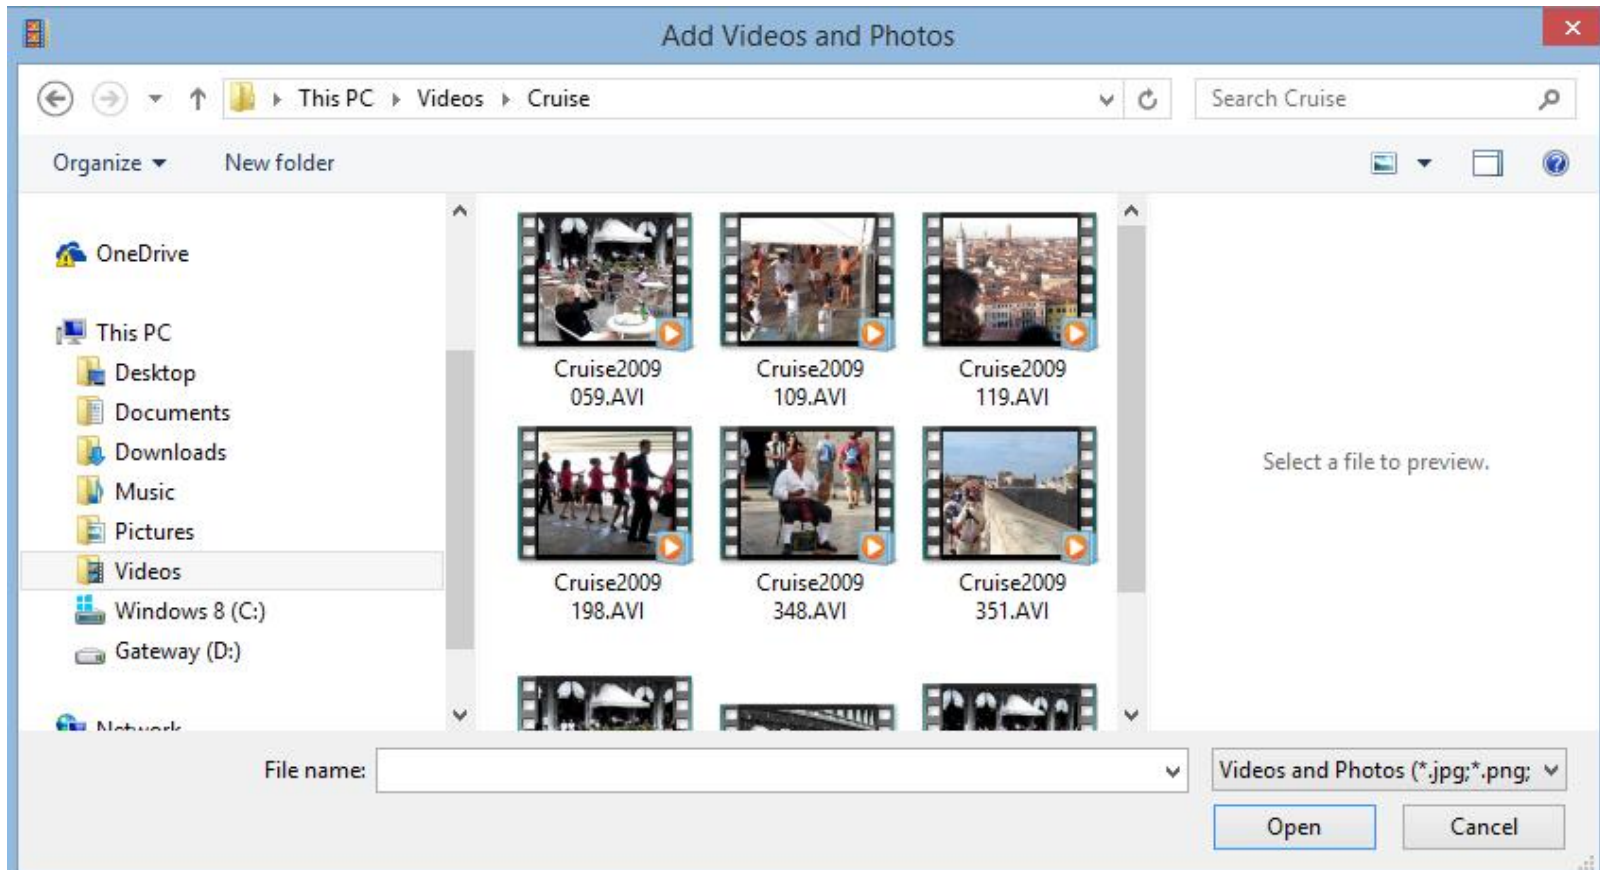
Add Videos and Photos

This PC › Videos › Cruise

Search Cruise

Organize ▾ New folder

OneDrive

This PC
Desktop
Documents
Downloads
Music
Pictures
Videos
Windows 8 (C:)
Gateway (D:)

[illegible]

Cruise2009 059.AVI
Cruise2009 109.AVI
Cruise2009 119.AVI
Cruise2009 198.AVI
Cruise2009 348.AVI
Cruise2009 351.AVI

Select a file to preview.

File name:

Videos and Photos (*.jpg;*.png;

Open

Cancel